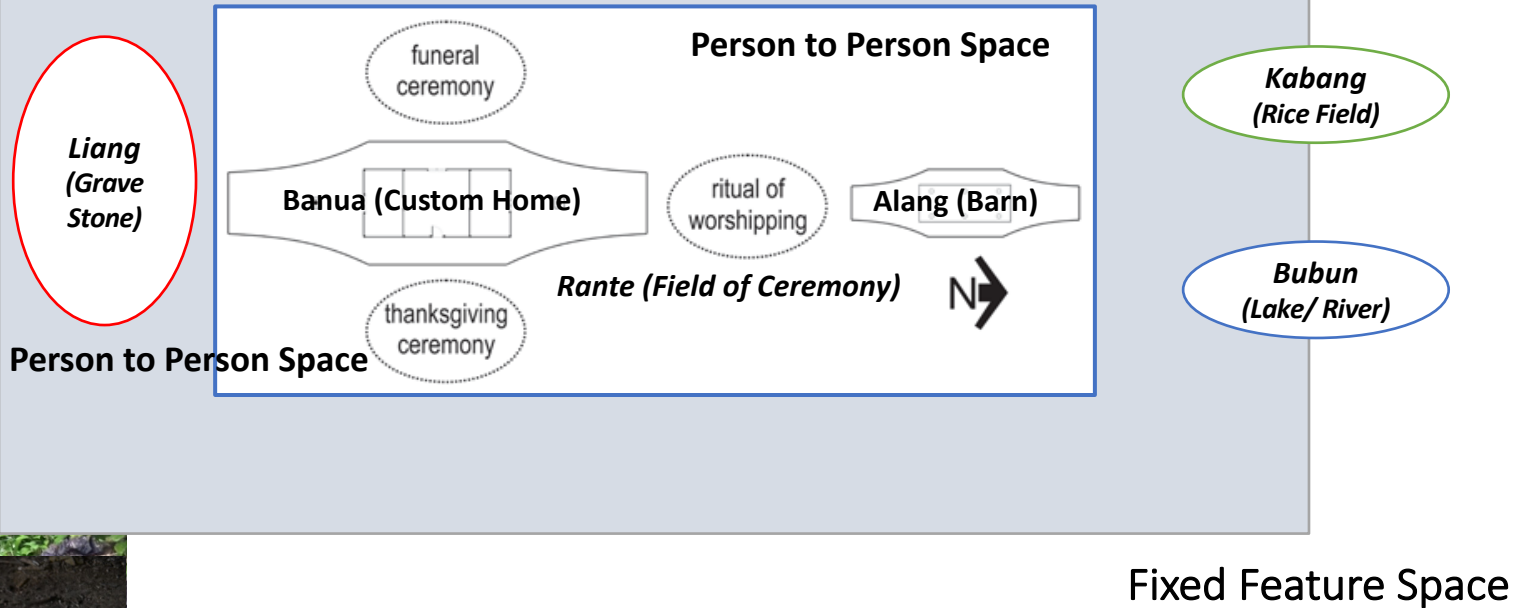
Person to Person Space

funeral ceremony

Liang (Grave Stone)

Kabang (Rice Field)

Banua (Custom Home)

ritual of worshipping

Alang (Barn)

Rante (Field of Ceremony)

N

Bubun (Lake/ River)

thanksgiving ceremony

Person to Person Space

Fixed Feature Space